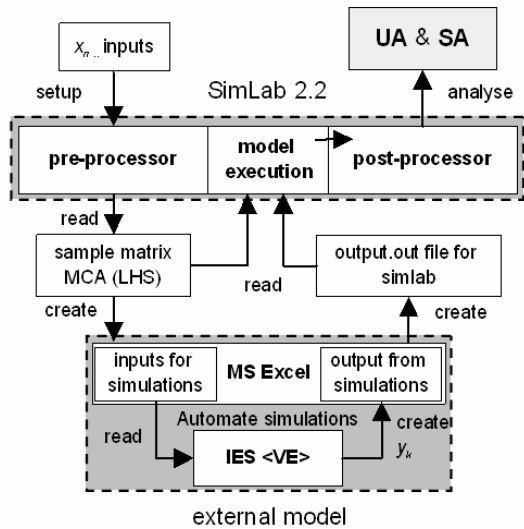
$x_n$ inputs

UA & SA

setup

SimLab 2.2

analyse

pre-processor

model execution

post-processor

read

sample matrix MCA (LHS)

read

output.out file for simlab

create

create

inputs for simulations

MS Excel

output from simulations

Automate simulations

read

create

IES <VE>

$y_k$

external model